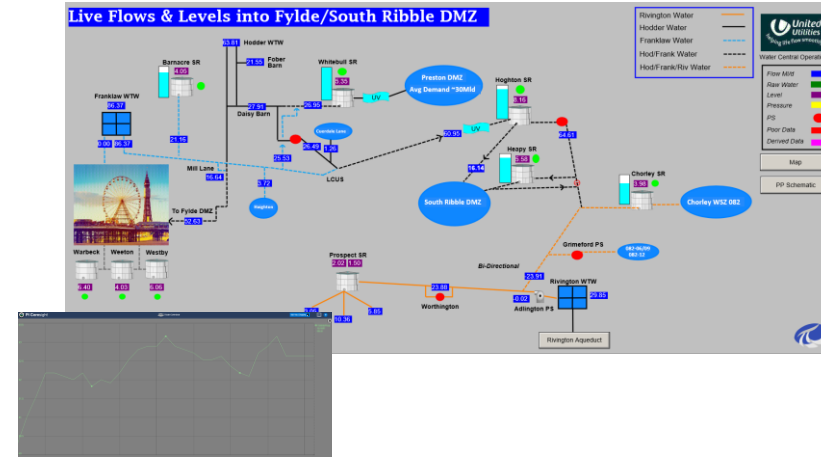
Live Flows & Levels into Fylde/South Ribble DMZ

| Rivington Water |
|---|
| Hodder Water |
| Franklaw Water |
| Hod/Frank Water |
| Hod/Frank/Riv Water |

United Utilities

Water Central Operat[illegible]

Flow Ml/d
Raw Water
Level
Pressure
PS
Poor Data
Derived Data

Map

PP Schematic

Hodder WTW
53.81
Fober Barn
21.55
Barnacre SR
4.05
Whitebull SR
5.35
Preston DMZ
Avg Demand ~30Mld
UV
Franklaw WTW
86.37
21.16
27.91
Daisy Barn
36.95
Hoghton SR
5.16
0.00
86.37
25.53
26.49
Courtlands Lane
1.36
UV
60.95
54.61
Mill Lane
16.64
5.72
LCUS
16.14
Heapy SR
5.58
Chorley SR
3.98
Knightlea
South Ribble DMZ
Chorley WSZ 082
To Fylde DMZ
92.63
Grimeford PS
082-06/09 082-12
Warbeck
Weeton
Westby
6.40
4.03
6.06
Prospect SR
2.02
1.50
Bi-Directional
23.91
Rivington WTW
23.88
-0.02
29.85
10.36
5.85
Worthington
Adlington PS
Rivington Aqueduct